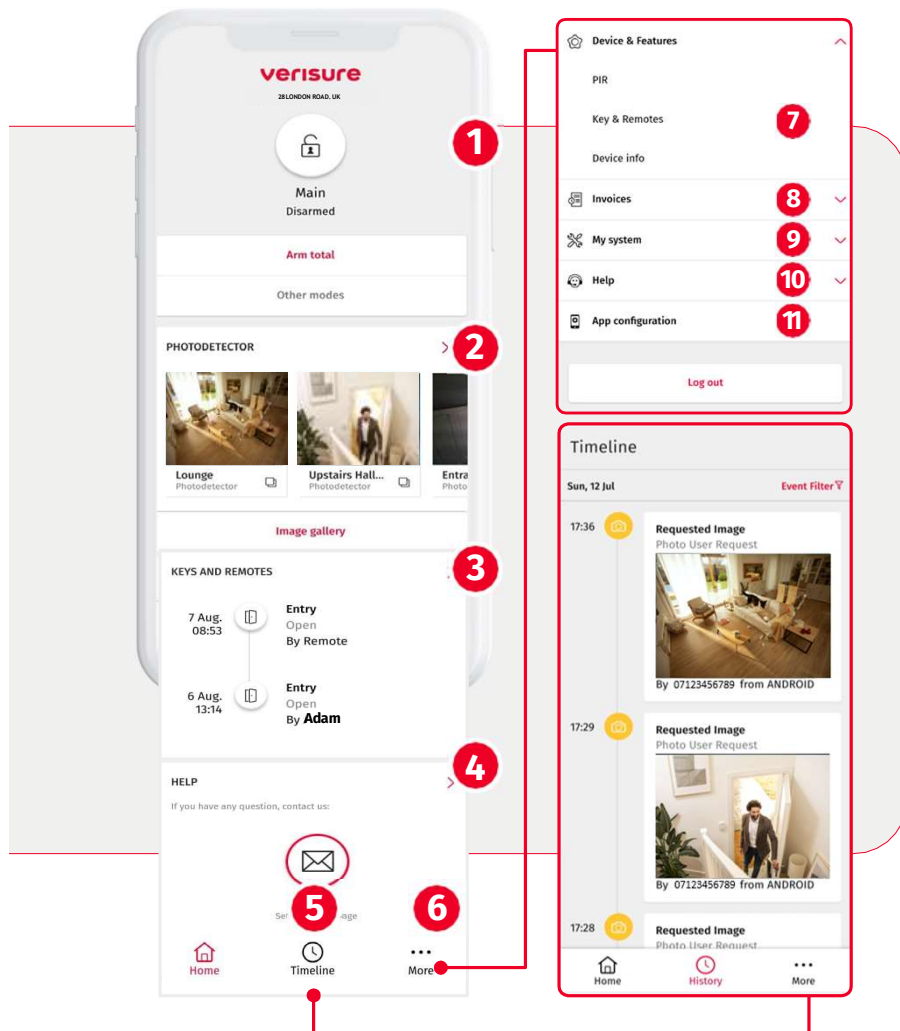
verisure
28 LONDON ROAD, UK

1

Main
Disarmed

Arm total

Other modes

PHOTODETECTOR

2

Lounge
Photodetector

Upstairs Hall...
Photodetector

Entra
Photo

Image gallery

KEYS AND REMOTES

3

7 Aug.
08:53

Entry
Open
By Remote

6 Aug.
13:14

Entry
Open
By Adam

HELP

4

If you have any question, contact us:

Se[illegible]age

5

6

Home

Timeline

More

Device & Features

PIR

Key & Remotes

7

Device info

Invoices

8

My system

9

Help

10

App configuration

11

Log out

Timeline

Sun, 12 Jul

Event Filter

17:36

Requested Image
Photo User Request

By 07123456789 from ANDROID

17:29

Requested Image
Photo User Request

By 07123456789 from ANDROID

17:28

Requested Image
Photo User Request

Home

History

More